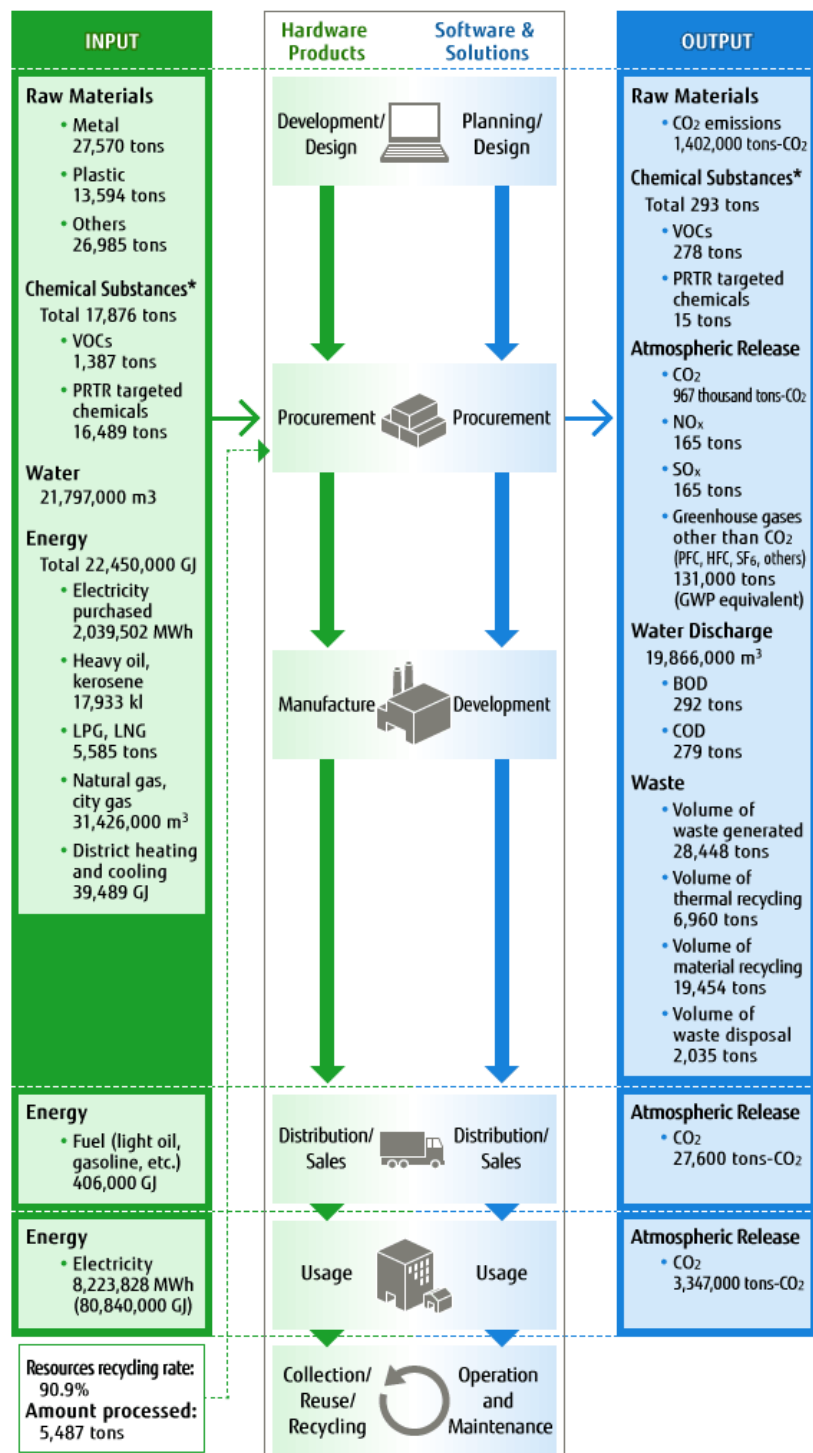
INPUT

Raw Materials
• Metal 27,570 tons
• Plastic 13,594 tons
• Others 26,985 tons

Chemical Substances*
Total 17,876 tons
• VOCs 1,387 tons
• PRTR targeted chemicals 16,489 tons

Water
21,797,000 m3

Energy
Total 22,450,000 GJ
• Electricity purchased 2,039,502 MWh
• Heavy oil, kerosene 17,933 kl
• LPG, LNG 5,585 tons
• Natural gas, city gas 31,426,000 $m^3$
• District heating and cooling 39,489 GJ

Energy
• Fuel (light oil, gasoline, etc.) 406,000 GJ

Energy
• Electricity 8,223,828 MWh (80,840,000 GJ)

Resources recycling rate: 90.9%
Amount processed: 5,487 tons

Hardware Products
Software & Solutions

Development/ Design
Planning/ Design

Procurement
Procurement

Manufacture
Development

Distribution/ Sales
Distribution/ Sales

Usage
Usage

Collection/ Reuse/ Recycling
Operation and Maintenance

OUTPUT

Raw Materials
• $CO_2$ emissions 1,402,000 tons-$CO_2$

Chemical Substances*
Total 293 tons
• VOCs 278 tons
• PRTR targeted chemicals 15 tons

Atmospheric Release
• $CO_2$ 967 thousand tons-$CO_2$
• $NO_x$ 165 tons
• $SO_x$ 165 tons
• Greenhouse gases other than $CO_2$ (PFC, HFC, $SF_6$, others) 131,000 tons (GWP equivalent)

Water Discharge
19,866,000 $m^3$
• BOD 292 tons
• COD 279 tons

Waste
• Volume of waste generated 28,448 tons
• Volume of thermal recycling 6,960 tons
• Volume of material recycling 19,454 tons
• Volume of waste disposal 2,035 tons

Atmospheric Release
• $CO_2$ 27,600 tons-$CO_2$

Atmospheric Release
• $CO_2$ 3,347,000 tons-$CO_2$